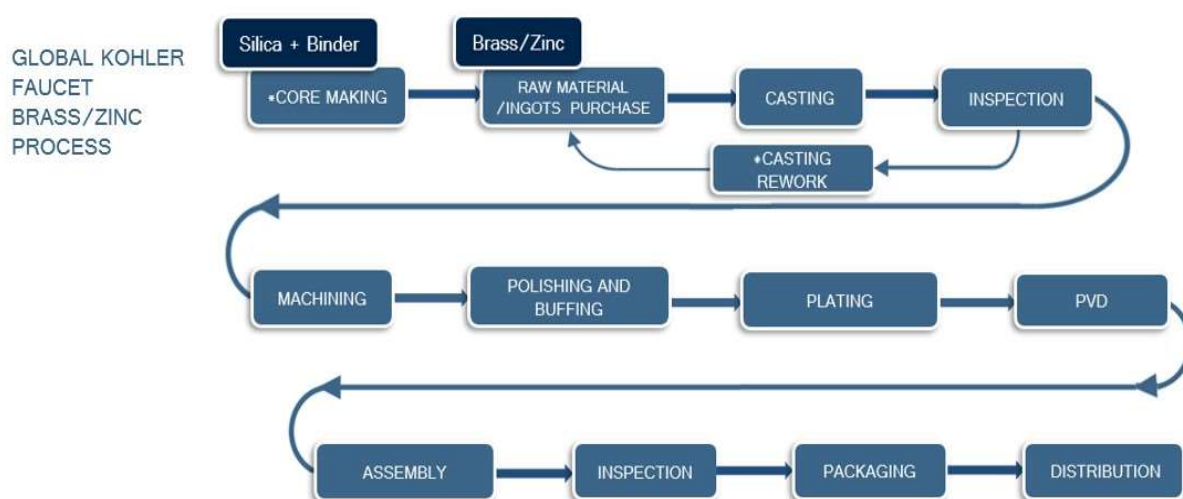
GLOBAL KOHLER FAUCET BRASS/ZINC PROCESS

Silica + Binder

Brass/Zinc

*CORE MAKING

RAW MATERIAL /INGOTS PURCHASE

CASTING

INSPECTION

*CASTING REWORK

MACHINING

POLISHING AND BUFFING

PLATING

PVD

ASSEMBLY

INSPECTION

PACKAGING

DISTRIBUTION